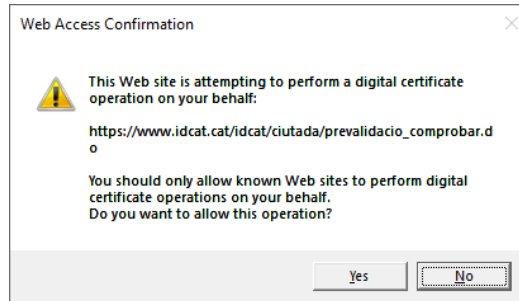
Web Access Confirmation

This Web site is attempting to perform a digital certificate operation on your behalf:

https://www.idcat.cat/idcat/ciutada/prevalidacio_comprobar.do

You should only allow known Web sites to perform digital certificate operations on your behalf.
Do you want to allow this operation?

Yes No